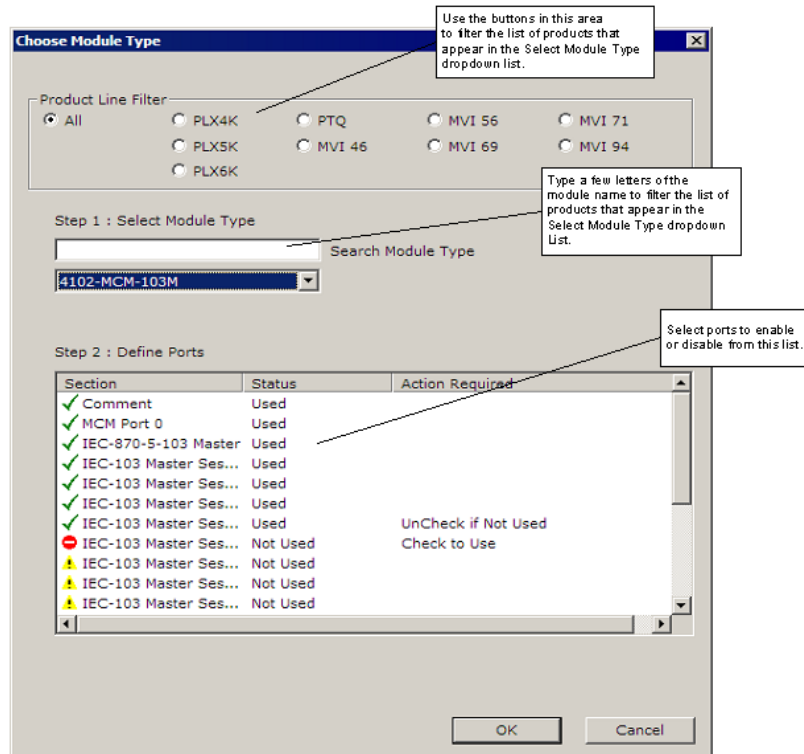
Choose Module Type

Use the buttons in this area to filter the list of products that appear in the Select Module Type dropdown list.

Product Line Filter
All
PLX4K
PLX5K
PLX6K
PTQ
MVI 46
MVI 56
MVI 69
MVI 71
MVI 94

Type a few letters of the module name to filter the list of products that appear in the Select Module Type dropdown List.

Step 1 : Select Module Type

Search Module Type

4102-MCM-103M

Select ports to enable or disable from this list.

Step 2 : Define Ports

| Section | Status | Action Required |
|---|---|---|
| Comment | Used | |
| MCM Port 0 | Used | |
| IEC-870-5-103 Master | Used | |
| IEC-103 Master Ses... | Used | |
| IEC-103 Master Ses... | Used | |
| IEC-103 Master Ses... | Used | |
| IEC-103 Master Ses... | Used | UnCheck if Not Used |
| IEC-103 Master Ses... | Not Used | Check to Use |
| IEC-103 Master Ses... | Not Used | |
| IEC-103 Master Ses... | Not Used | |
| IEC-103 Master Ses... | Not Used | |

OK
Cancel